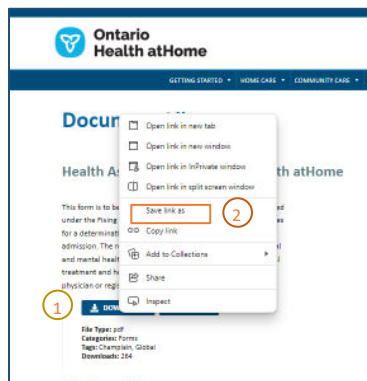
Ontario
Health atHome

GETTING STARTED ▾ HOME CARE ▾ COMMUNITY CARE ▾

Docu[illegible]

Health As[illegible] th atHome

This form is to be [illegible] under the Fixing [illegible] es for a determinati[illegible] admission. The n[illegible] al and mental healt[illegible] treatment and h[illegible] physician or regi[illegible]

Open link in new tab
Open link in new window
Open link in InPrivate window
Open link in split screen window
Save link as
Copy link
Add to Collections
Share
Inspect

2

1

DOW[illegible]

File Type: pdf
Categories: Forms
Tags: Champlain, Global
Downloads: 264